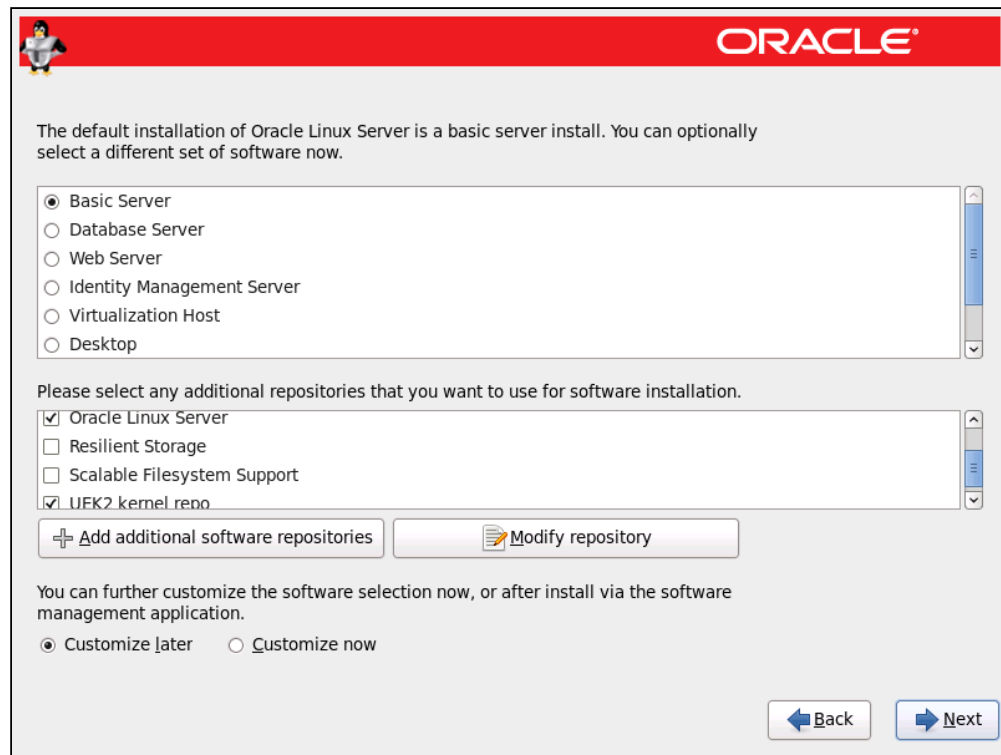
ORACLE

The default installation of Oracle Linux Server is a basic server install. You can optionally select a different set of software now.

Basic Server
Database Server
Web Server
Identity Management Server
Virtualization Host
Desktop

Please select any additional repositories that you want to use for software installation.

Oracle Linux Server
Resilient Storage
Scalable Filesystem Support
UEK2 kernel repo

Add additional software repositories
Modify repository

You can further customize the software selection now, or after install via the software management application.

Customize later
Customize now

Back
Next